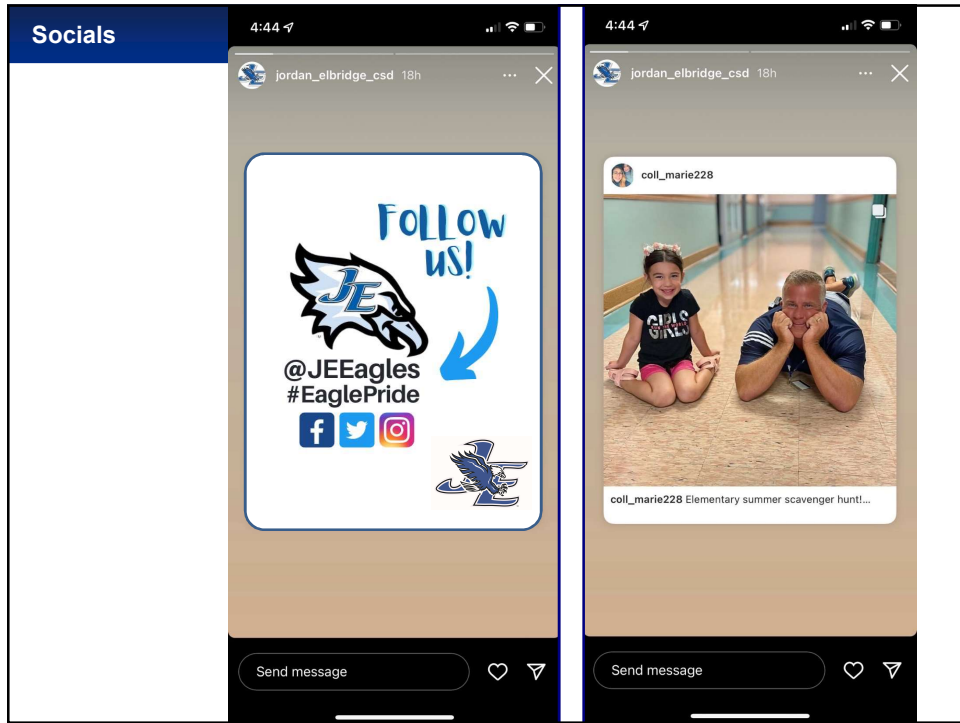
Socials

4:44

jordan_elbridge_csd 18h

FOLLOW US!

JE

@JEEagles
#EaglePride

Send message

4:44

jordan_elbridge_csd 18h

coll_marie228

GIRLS

coll_marie228 Elementary summer scavenger hunt!...

Send message